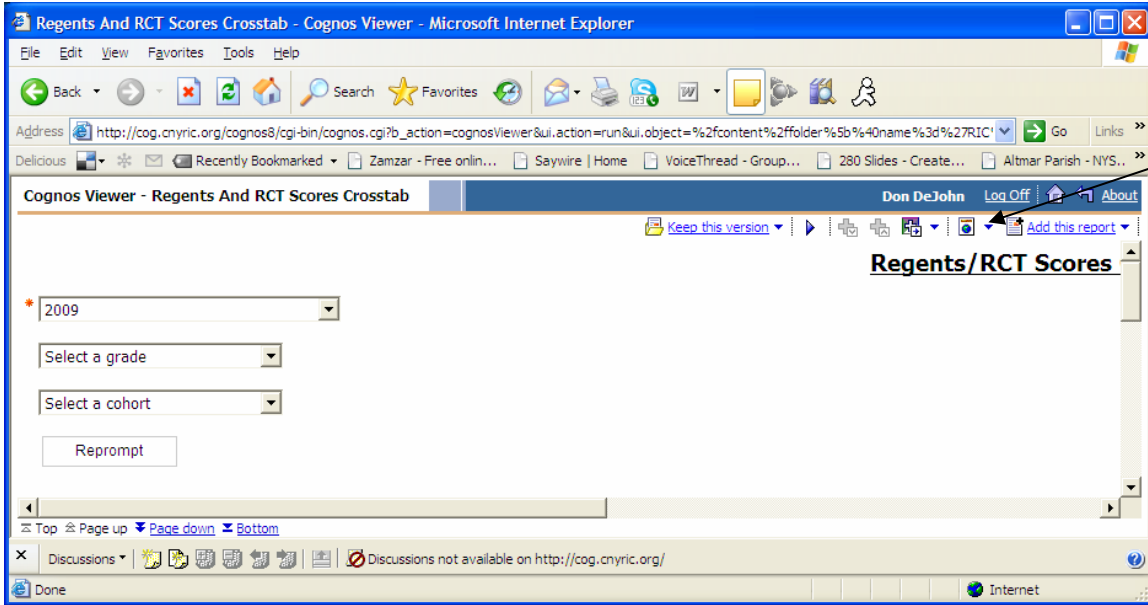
Regents And RCT Scores Crosstab - Cognos Viewer - Microsoft Internet Explorer

File Edit View Favorites Tools Help

Back Search Favorites

Address http://cog.cnyric.org/cognos8/cgi-bin/cognos.cgi?b_action=cognosViewer&ui.action=run&ui.object=%2fcontent%2ffolder%5b%40name%3d%27RIC' Go Links

Delicious Recently Bookmarked Zamzar - Free onlin... Saywire | Home VoiceThread - Group... 280 Slides - Create... Altmar Parish - NYS...

Cognos Viewer - Regents And RCT Scores Crosstab Don DeJohn Log Off About

Keep this version Add this report

Regents/RCT Scores

* 2009

Select a grade

Select a cohort

Reprompt

Top Page up Page down Bottom

Discussions Discussions not available on http://cog.cnyric.org/

Done Internet